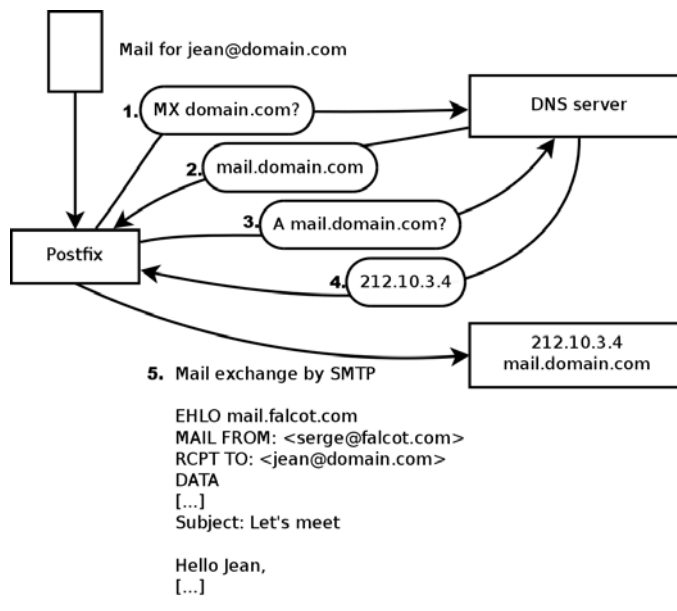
Mail for jean@domain.com

1. MX domain.com?

DNS server

2. mail.domain.com

Postfix

3. A mail.domain.com?

4. 212.10.3.4

212.10.3.4
mail.domain.com

5. Mail exchange by SMTP

EHLO mail.falcot.com
MAIL FROM: <serge@falcot.com>
RCPT TO: <jean@domain.com>
DATA
[...]
Subject: Let's meet

Hello Jean,
[...]